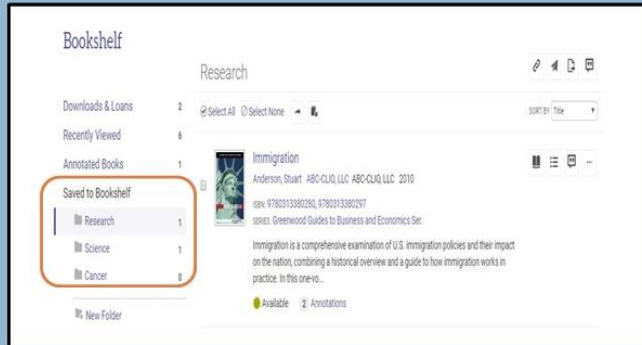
Bookshelf

Downloads & Loans 2
Recently Viewed 6
Annotated Books 1
Saved to Bookshelf
Research 1
Science 1
Cancer 0
New Folder

Research

Select All Select None

SORT BY Title

Immigration
Anderson, Stuart ABC-CLIO, LLC ABC-CLIO, LLC 2010
ISBN: 9780313380280, 9780313380297
SERIES: Greenwood Guides to Business and Economics Ser.
Immigration is a comprehensive examination of U.S. immigration policies and their impact on the nation, combining a historical overview and a guide to how immigration works in practice. In this one-vo...
Available 2 Annotations